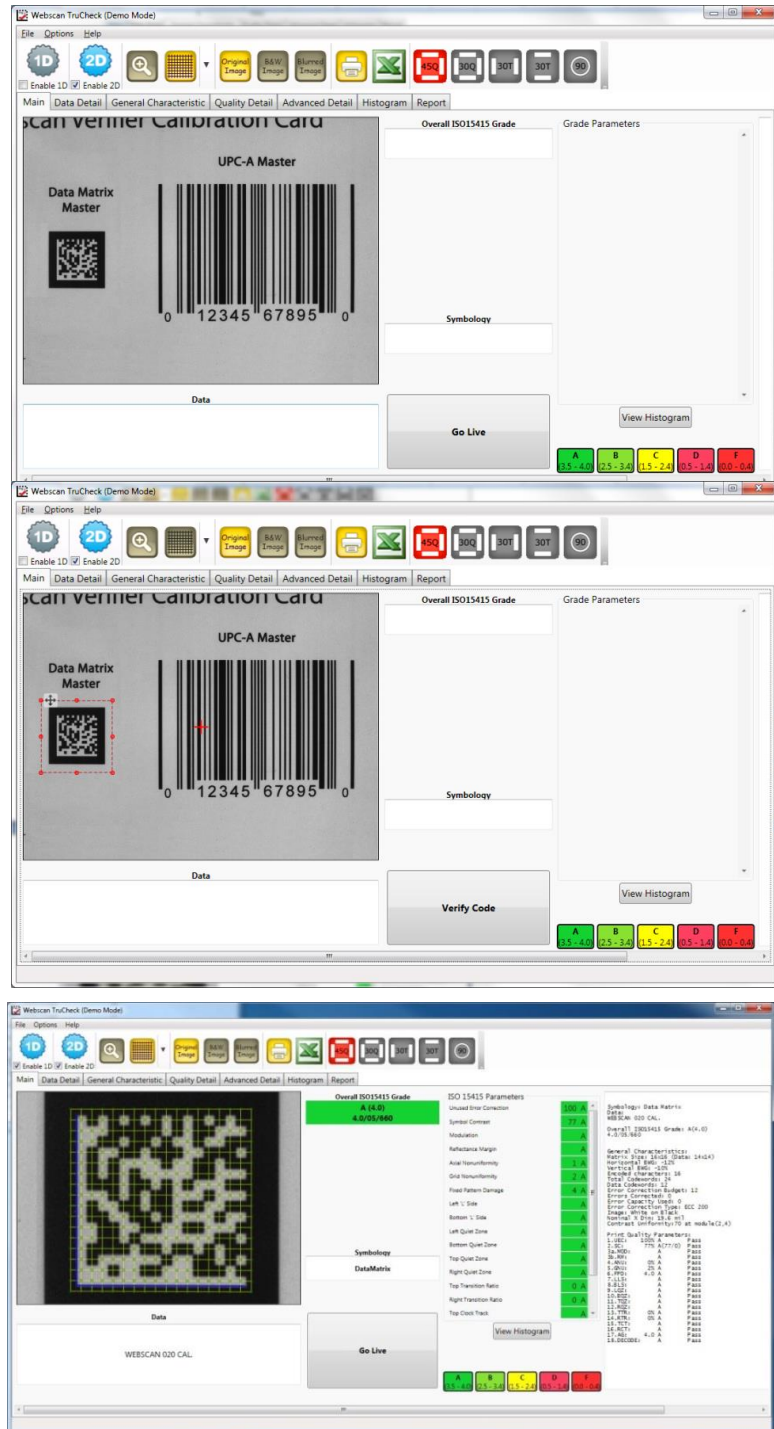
Webscan TruCheck (Demo Mode)

File Options Help

1D 2D

Enable 1D Enable 2D

Original Image B&W Image Blurred Image 45Q 30Q 30T 30T 90

Main Data Detail General Characteristic Quality Detail Advanced Detail Histogram Report

scan Verifier Calibration Card

UPC-A Master

Data Matrix Master

0 12345 67895 0

Overall ISO15415 Grade

Grade Parameters

Symbology

Data

Go Live

View Histogram

A 3.5 - 4.0 B 2.5 - 3.4 C 1.5 - 2.4 D 0.5 - 1.4 F 0.0 - 0.4

Webscan TruCheck (Demo Mode)

File Options Help

1D 2D

Enable 1D Enable 2D

Original Image B&W Image Blurred Image 45Q 30Q 30T 30T 90

Main Data Detail General Characteristic Quality Detail Advanced Detail Histogram Report

scan Verifier Calibration Card

UPC-A Master

Data Matrix Master

0 12345 67895 0

Overall ISO15415 Grade

Grade Parameters

Symbology

Data

Verify Code

View Histogram

A 3.5 - 4.0 B 2.5 - 3.4 C 1.5 - 2.4 D 0.5 - 1.4 F 0.0 - 0.4

Webscan TruCheck (Demo Mode)

File Options Help

1D 2D

Enable 1D Enable 2D

Original Image B&W Image Blurred Image 45Q 30Q 30T 30T 90

Main Data Detail General Characteristic Quality Detail Advanced Detail Histogram Report

Overall ISO15415 Grade

A (4.0)
4.0/05/660

ISO 15415 Parameters

| | |
|---|---|
| Unused Error Correction | 100 A |
| Symbol Contrast | 77 A |
| Modulation | A |
| Reflectance Margin | A |
| Axial Nonuniformity | 1 A |
| Grid Nonuniformity | 2 A |
| Fixed Pattern Damage | 4 A |
| Left 'L' Side | A |
| Bottom 'L' Side | A |
| Left Quiet Zone | A |
| Bottom Quiet Zone | A |
| Top Quiet Zone | A |
| Right Quiet Zone | A |
| Top Transition Ratio | 0 A |
| Right Transition Ratio | 0 A |
| Top Clock Track | A |

Symbology: Data Matrix
Data:
WEBSCAN 020 CAL.

Overall ISO15415 Grade: A(4.0)
4.0/05/660

General Characteristics:
Matrix Size: 14x14 (Data: 14x14)
Horizontal BWG: -12%
Vertical BWG: -15%
Encoded characters: 16
Total Codewords: 24
Data Codewords: 12
Error Correction Budget: 12
Errors Corrected: 0
Error Capacity Used: 0
Error Correction Type: ECC 200
Image: White on Black
Nominal X Dim: 19.6 mil
Contrast Uniformity:70 at module(2,4)

Print Quality Parameters:
1.UEC: 100% A Pass
2.SC: 77% A(77/0) Pass
3a.MOD: A Pass
3b.RM: A Pass
4.ANU: 0% A Pass
5.GNU: 2% A Pass
6.FPD: 4.0 A Pass
7.LLS: A Pass
8.BLS: A Pass
9.LQZ: A Pass
10.BQZ: A Pass
11.TQZ: A Pass
12.RQZ: A Pass
13.TTR: 0% A Pass
14.RTR: 0% A Pass
15.TCT: A Pass
16.RCT: A Pass
17.AG: 4.0 A Pass
18.DECODE: A Pass

Symbology

DataMatrix

Data

WEBSCAN 020 CAL.

Go Live

View Histogram

A 3.5 - 4.0 B 2.5 - 3.4 C 1.5 - 2.4 D 0.5 - 1.4 F 0.0 - 0.4